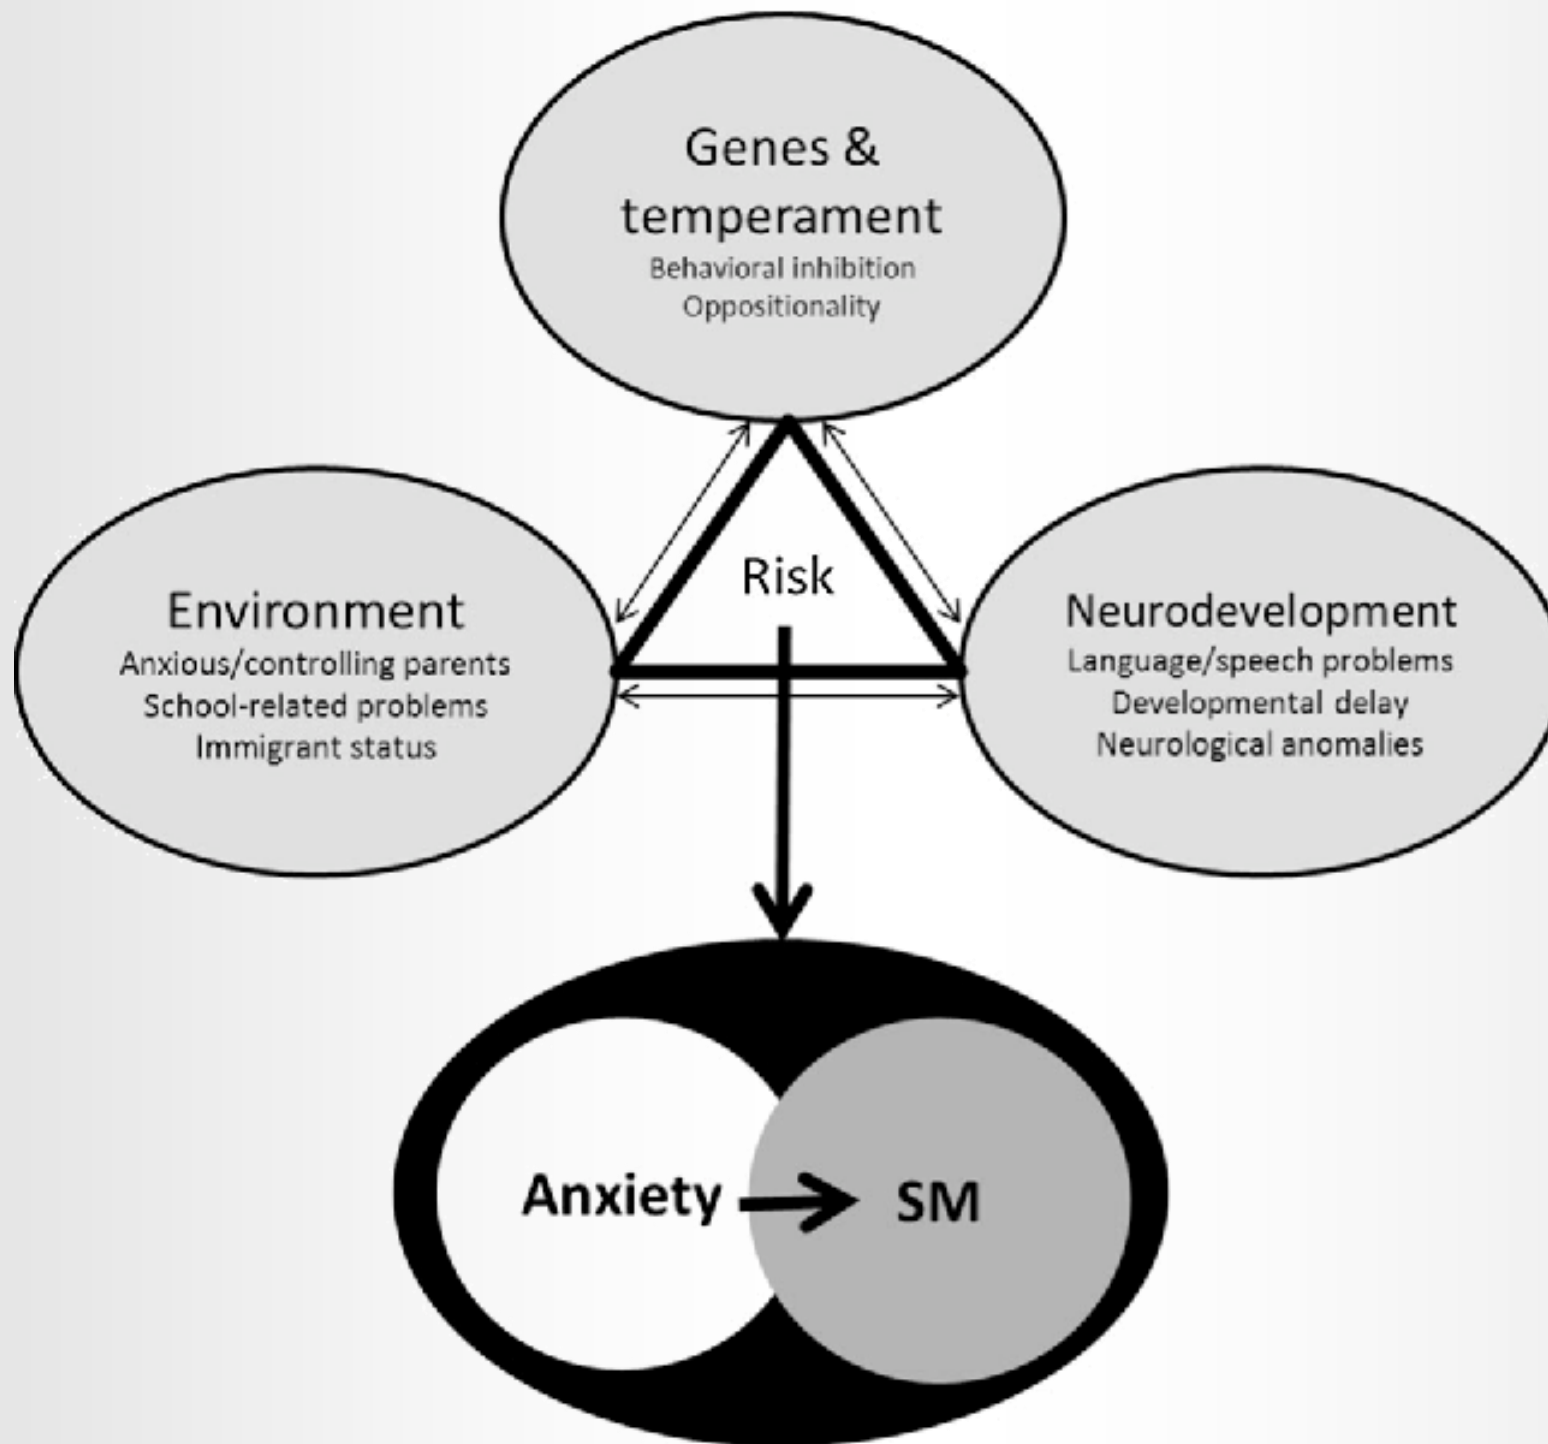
Genes & temperament
Behavioral inhibition
Oppositionality

Environment
Anxious/controlling parents
School-related problems
Immigrant status

Risk

Neurodevelopment
Language/speech problems
Developmental delay
Neurological anomalies

Anxiety SM